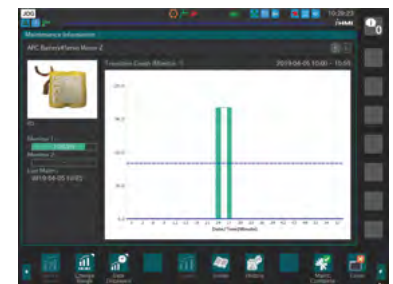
10:28:23

Maintenance Information

ABC Battery#Servo Motor Z

Transition Count (Weekly) : 1

2019-04-05 10:00 ~ 10:05

Monitor 1 :

Monitor 2 :

Last Maint :

2019-04-05 14:05

Date/Time(Minute)

Change Range

Data Displayed

Graph

History

Maint Complete

Close